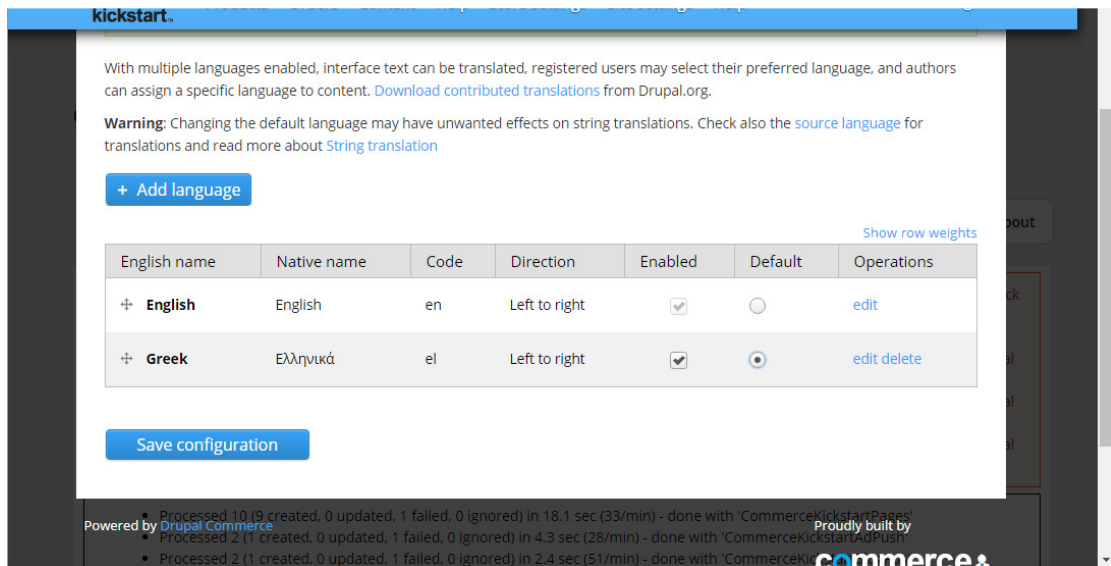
kickstart

With multiple languages enabled, interface text can be translated, registered users may select their preferred language, and authors can assign a specific language to content. Download contributed translations from Drupal.org.

Warning: Changing the default language may have unwanted effects on string translations. Check also the source language for translations and read more about String translation

+ Add language

Show row weights

| English name | Native name | Code | Direction | Enabled | Default | Operations |
|---|---|---|---|---|---|---|
| English | English | en | Left to right | | | edit |
| Greek | Ελληνικά | el | Left to right | | | edit delete |

Save configuration

Processed 10 (9 created, 0 updated, 1 failed, 0 ignored) in 18.1 sec (33/min) - done with 'CommerceKickstartPages'
Processed 2 (1 created, 0 updated, 1 failed, 0 ignored) in 4.3 sec (28/min) - done with 'CommerceKickstartAdPush'
Processed 2 (1 created, 0 updated, 1 failed, 0 ignored) in 2.4 sec (51/min) - done with 'CommerceKi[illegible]

Powered by Drupal Commerce

Proudly built by
commerce